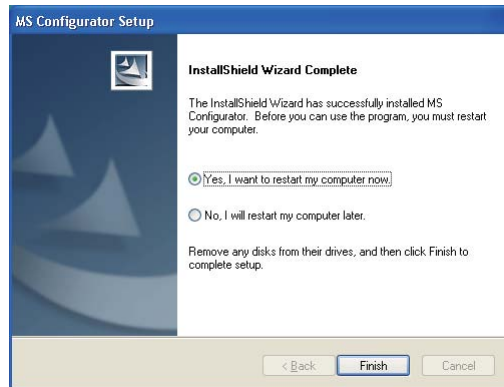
MS Configurator Setup

InstallShield Wizard Complete

The InstallShield Wizard has successfully installed MS Configurator. Before you can use the program, you must restart your computer.

Yes, I want to restart my computer now.

No, I will restart my computer later.

Remove any disks from their drives, and then click Finish to complete setup.

< Back
Finish
Cancel